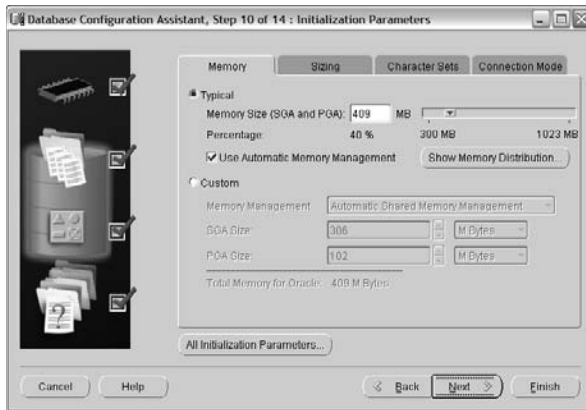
Database Configuration Assistant, Step 10 of 14 : Initialization Parameters

Memory | Sizing | Character Sets | Connection Mode

Typical

Memory Size (SGA and PGA): 409 MB

Percentage: 40 % 300 MB 1023 MB

Use Automatic Memory Management

Show Memory Distribution...

Custom

Memory Management: Automatic Shared Memory Management

SGA Size: 306 M Bytes

PGA Size: 102 M Bytes

Total Memory for Oracle: 409 M Bytes

All Initialization Parameters...

Cancel

Help

Back

Next

Finish